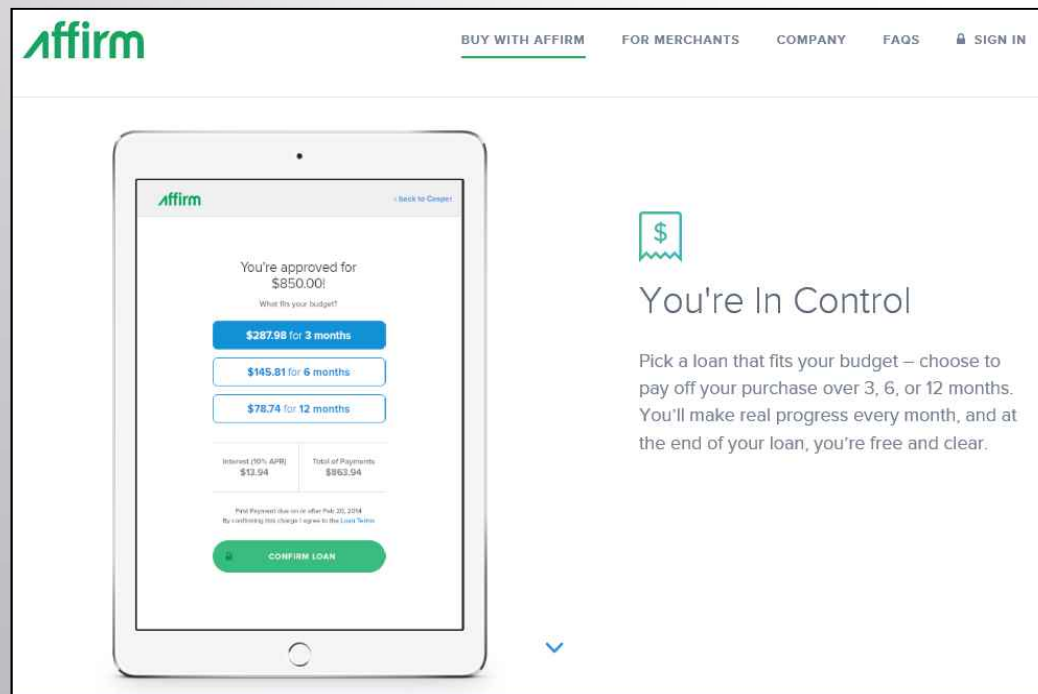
affirm

BUY WITH AFFIRM FOR MERCHANTS COMPANY FAQS SIGN IN

affirm

‹ back to Casper

You're approved for $850.00!

What fits your budget?

$287.98 for 3 months

$145.81 for 6 months

$78.74 for 12 months

Interest (10% APR) $13.94

Total of Payments $863.94

First Payment due on or after Feb 20, 2014
By confirming this charge I agree to the Loan Terms

CONFIRM LOAN

$

You're In Control

Pick a loan that fits your budget – choose to pay off your purchase over 3, 6, or 12 months. You'll make real progress every month, and at the end of your loan, you're free and clear.